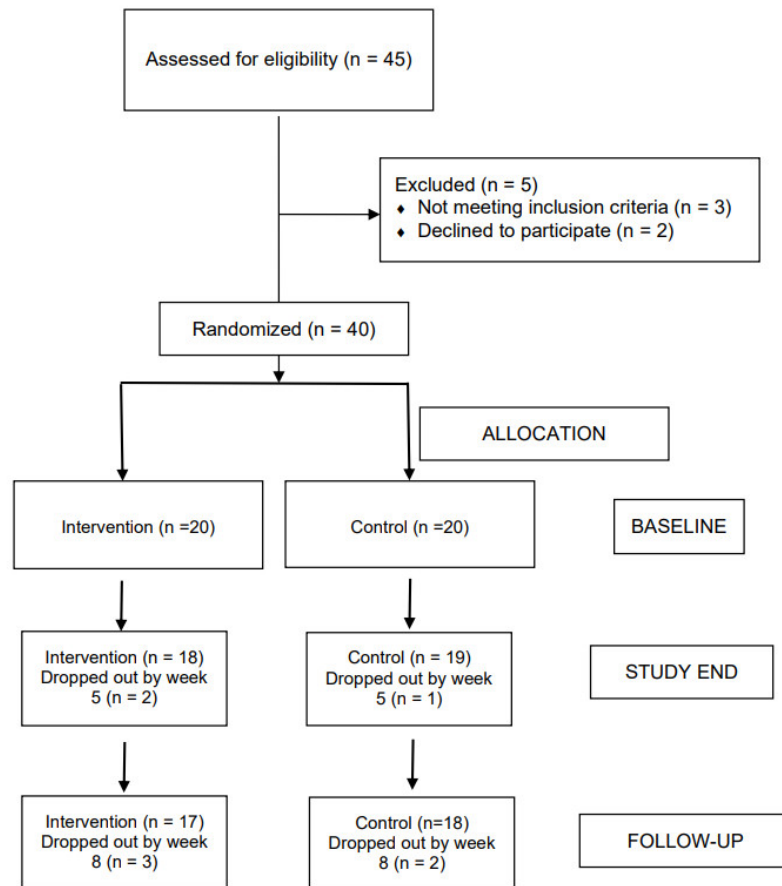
Assessed for eligibility (n = 45)

Excluded (n = 5)
♦ Not meeting inclusion criteria (n = 3)
♦ Declined to participate (n = 2)

Randomized (n = 40)

ALLOCATION

Intervention (n =20)

Control (n =20)

BASELINE

Intervention (n = 18)
Dropped out by week 5 (n = 2)

Control (n = 19)
Dropped out by week 5 (n = 1)

STUDY END

Intervention (n = 17)
Dropped out by week 8 (n = 3)

Control (n=18)
Dropped out by week 8 (n = 2)

FOLLOW-UP